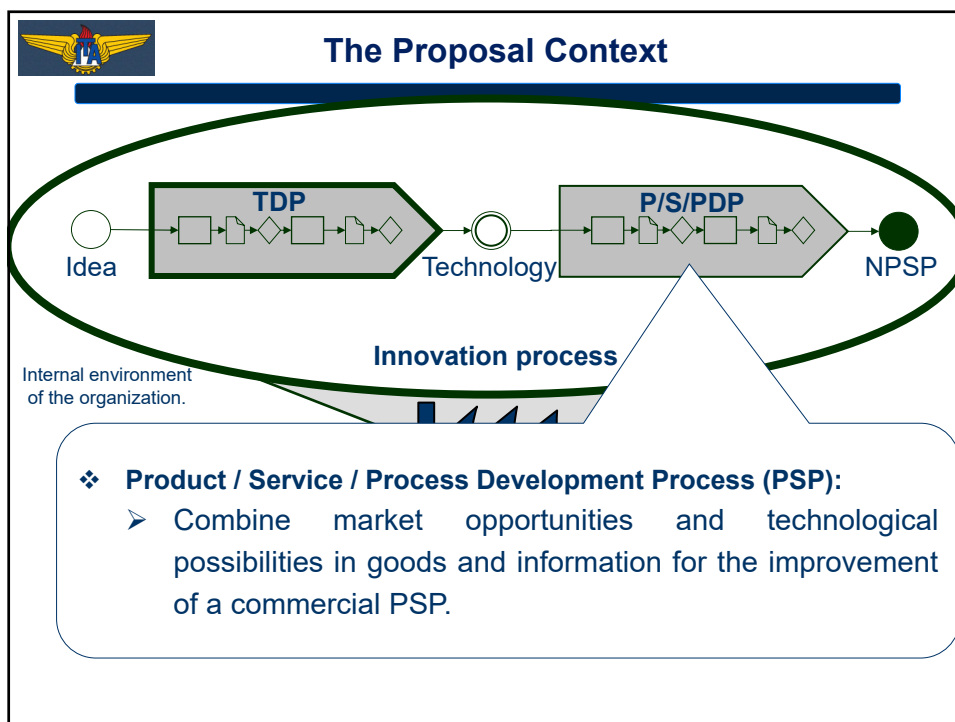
ITA

The Proposal Context

TDP

P/S/PDP

Idea

Technology

NPSP

Innovation process

Internal environment of the organization.

❖ Product / Service / Process Development Process (PSP):

➢ Combine market opportunities and technological possibilities in goods and information for the improvement of a commercial PSP.